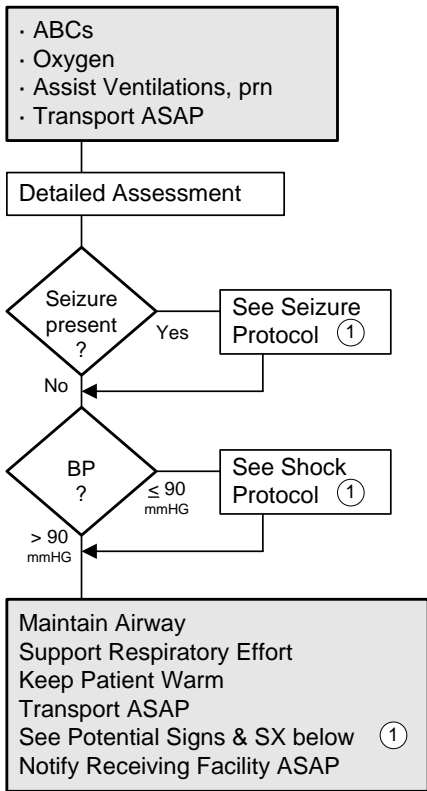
· ABCs
· Oxygen
· Assist Ventilations, prn
· Transport ASAP

Detailed Assessment

Seizure present ?

Yes

See Seizure Protocol ①

No

BP ?

≤ 90 mmHG

See Shock Protocol ①

> 90 mmHG

Maintain Airway
Support Respiratory Effort
Keep Patient Warm
Transport ASAP
See Potential Signs & SX below ①
Notify Receiving Facility ASAP